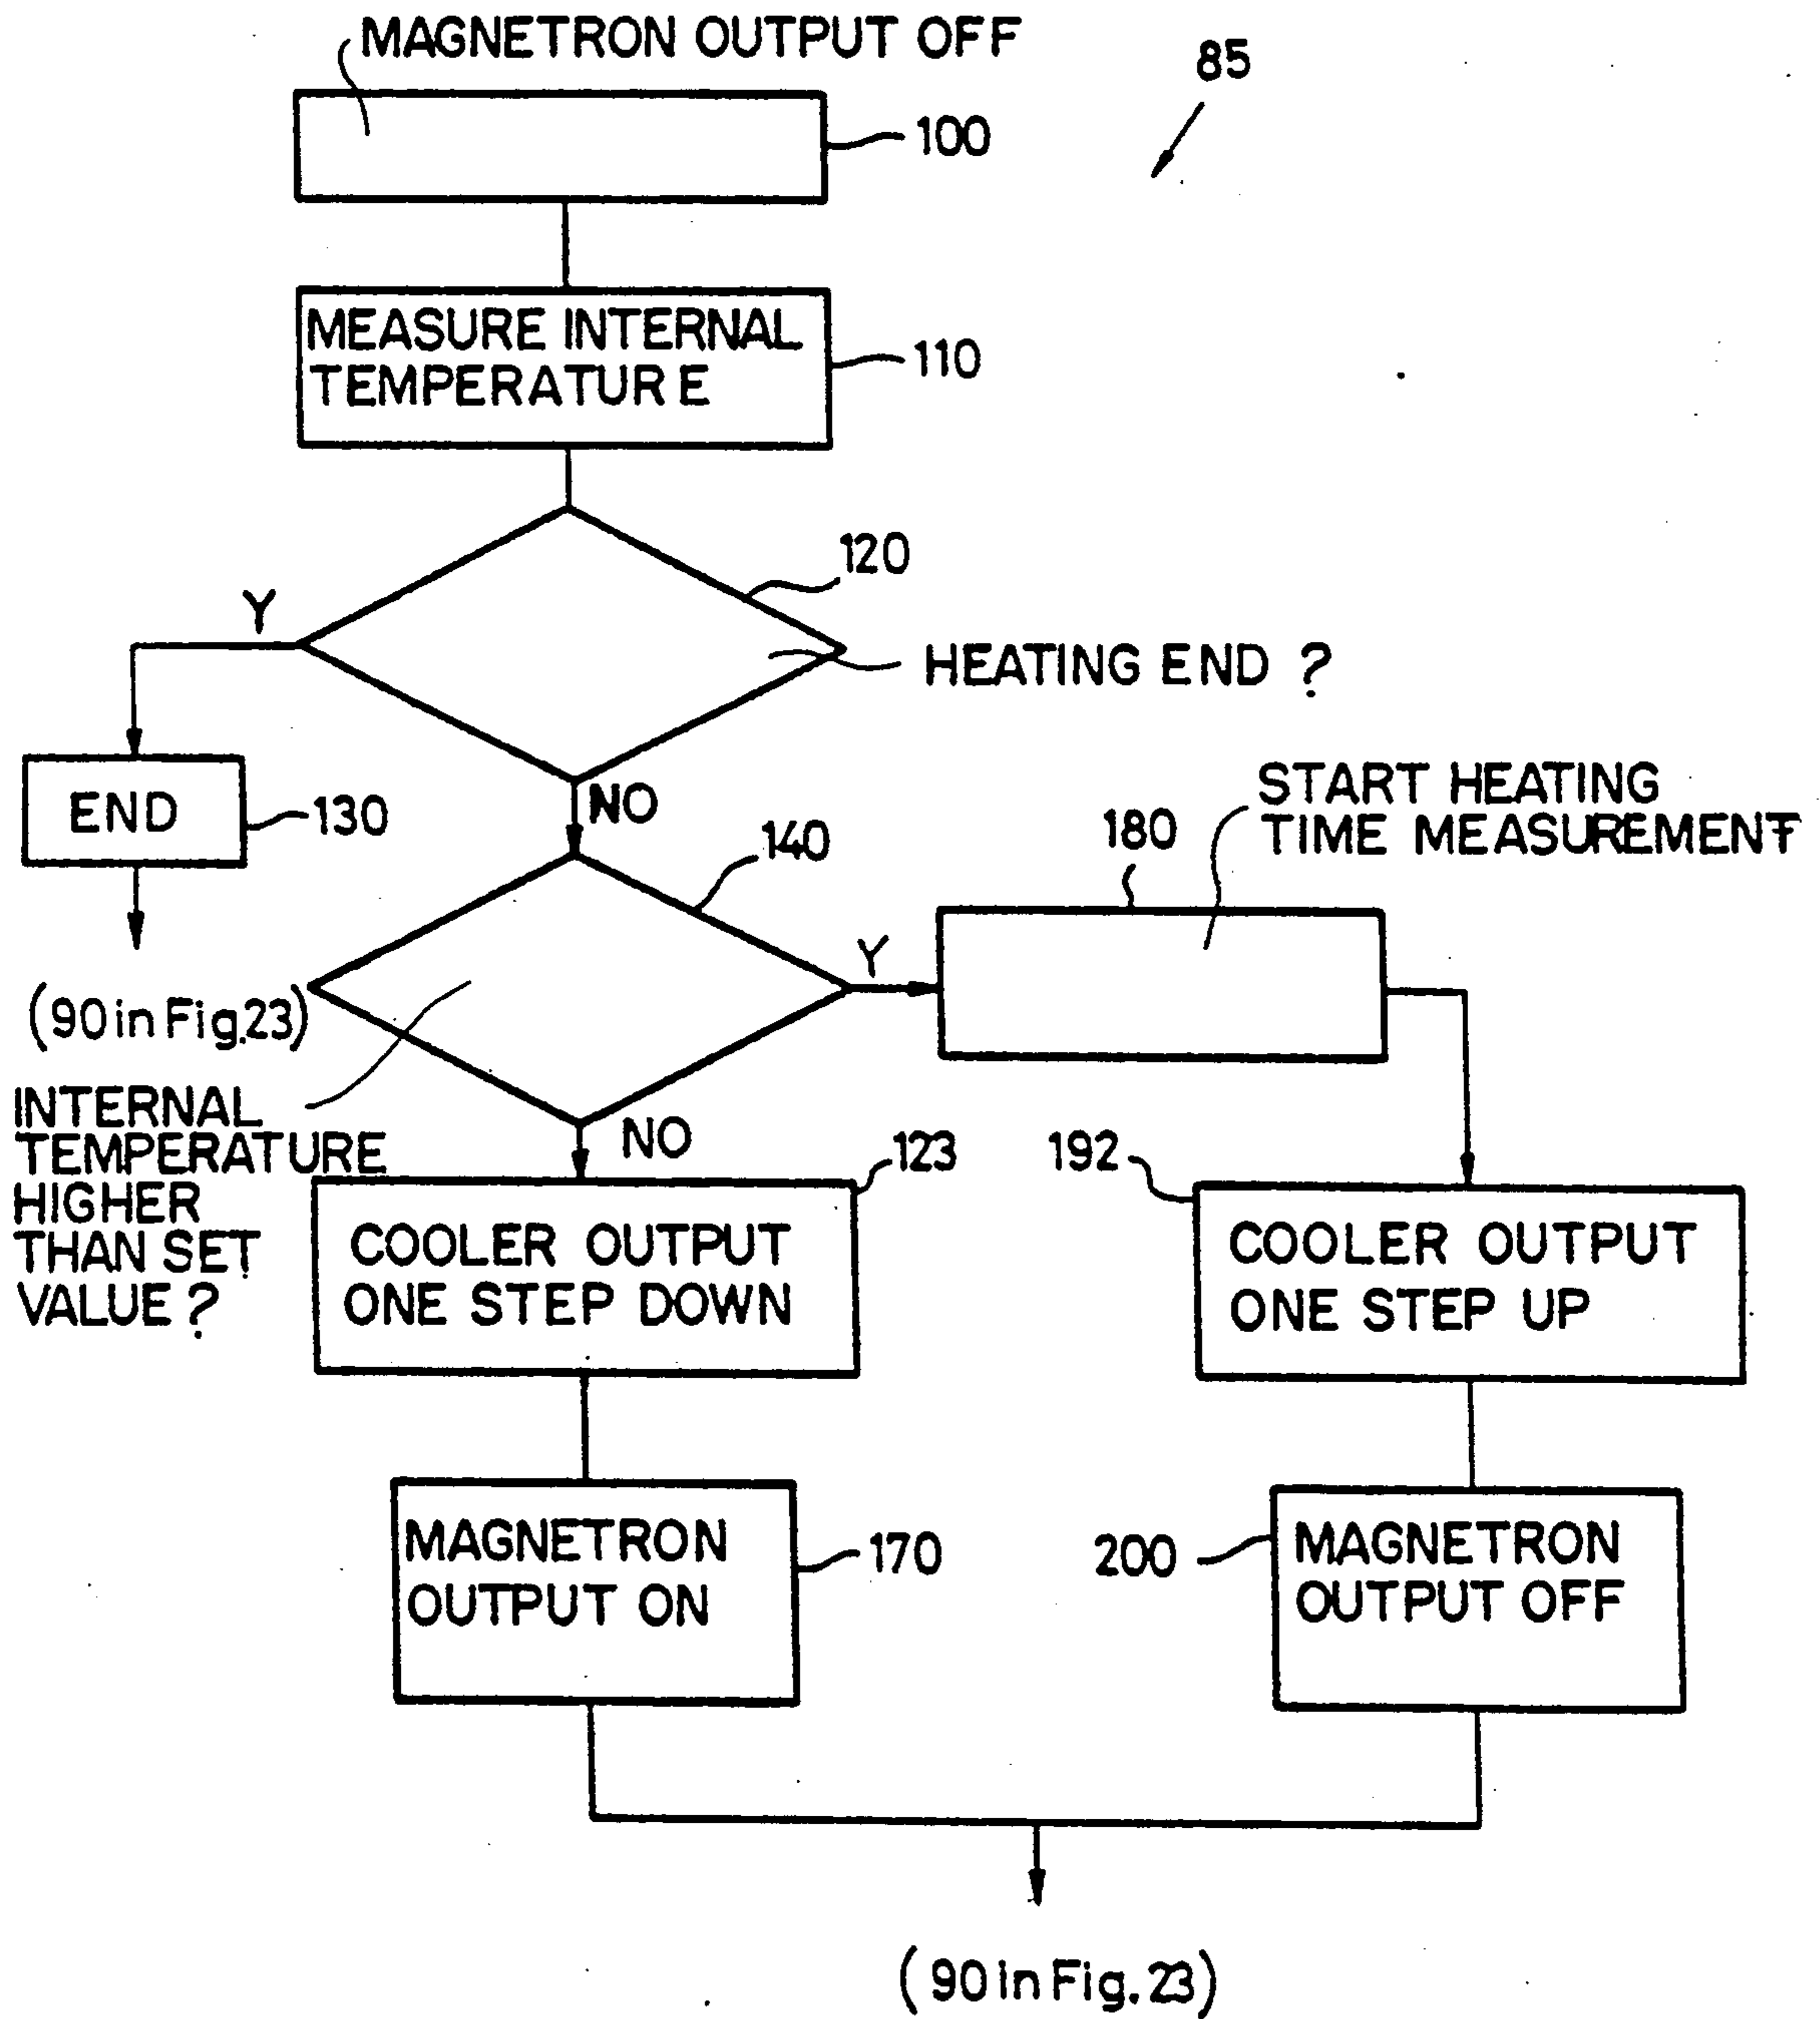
MAGNETRON OUTPUT OFF

85

100

MEASURE INTERNAL TEMPERATURE

110

120

Y

HEATING END ?

END

130

NO

140

180

START HEATING TIME MEASUREMENT

Y

(90 in Fig.23)

INTERNAL TEMPERATURE HIGHER THAN SET VALUE ?

NO

123

192

COOLER OUTPUT ONE STEP DOWN

COOLER OUTPUT ONE STEP UP

MAGNETRON OUTPUT ON

170

200

MAGNETRON OUTPUT OFF

(90 in Fig. 23)